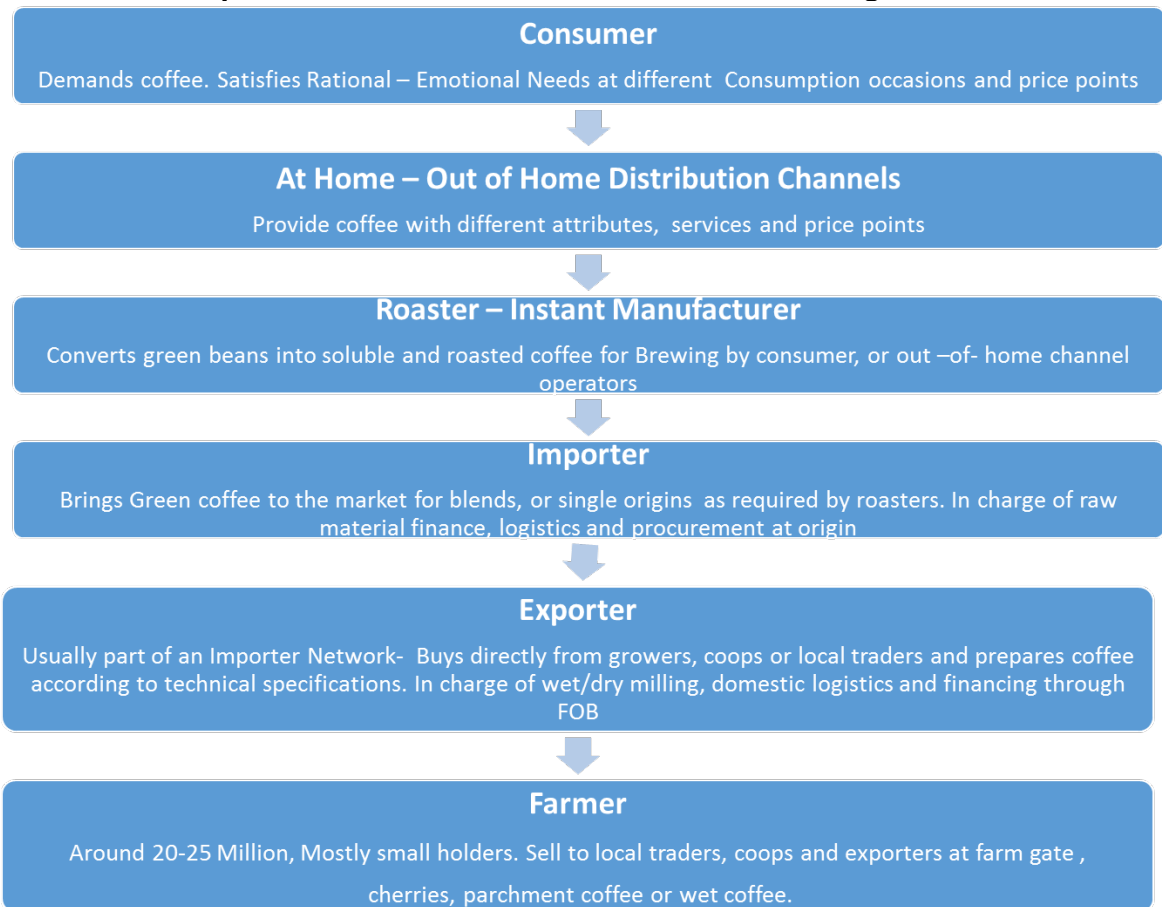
Consumer

Demands coffee. Satisfies Rational – Emotional Needs at different Consumption occasions and price points

At Home – Out of Home Distribution Channels

Provide coffee with different attributes, services and price points

Roaster – Instant Manufacturer

Converts green beans into soluble and roasted coffee for Brewing by consumer, or out –of- home channel operators

Importer

Brings Green coffee to the market for blends, or single origins as required by roasters. In charge of raw material finance, logistics and procurement at origin

Exporter

Usually part of an Importer Network- Buys directly from growers, coops or local traders and prepares coffee according to technical specifications. In charge of wet/dry milling, domestic logistics and financing through FOB

Farmer

Around 20-25 Million, Mostly small holders. Sell to local traders, coops and exporters at farm gate , cherries, parchment coffee or wet coffee.